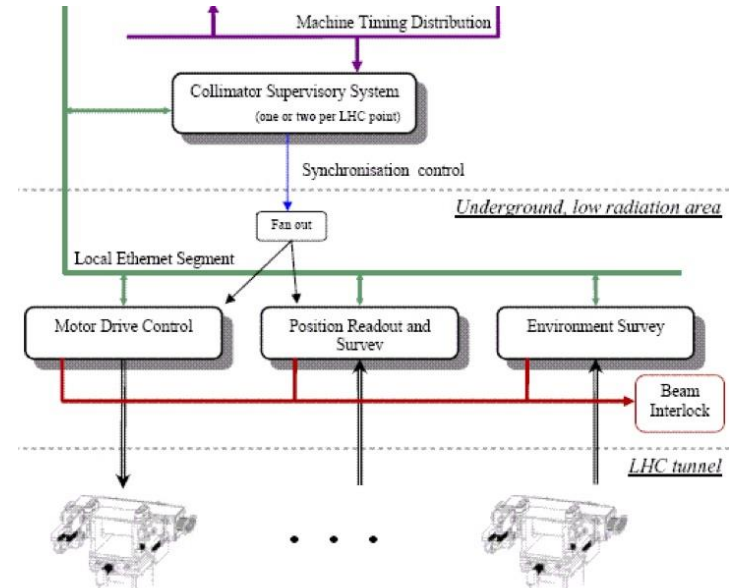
Machine Timing Distribution

Collimator Supervisory System
(one or two per LHC point)

Synchronisation control

Underground, low radiation area

Fan out

Local Ethernet Segment

Motor Drive Control

Position Readout and Survev

Environment Survey

Beam Interlock

LHC tunnel